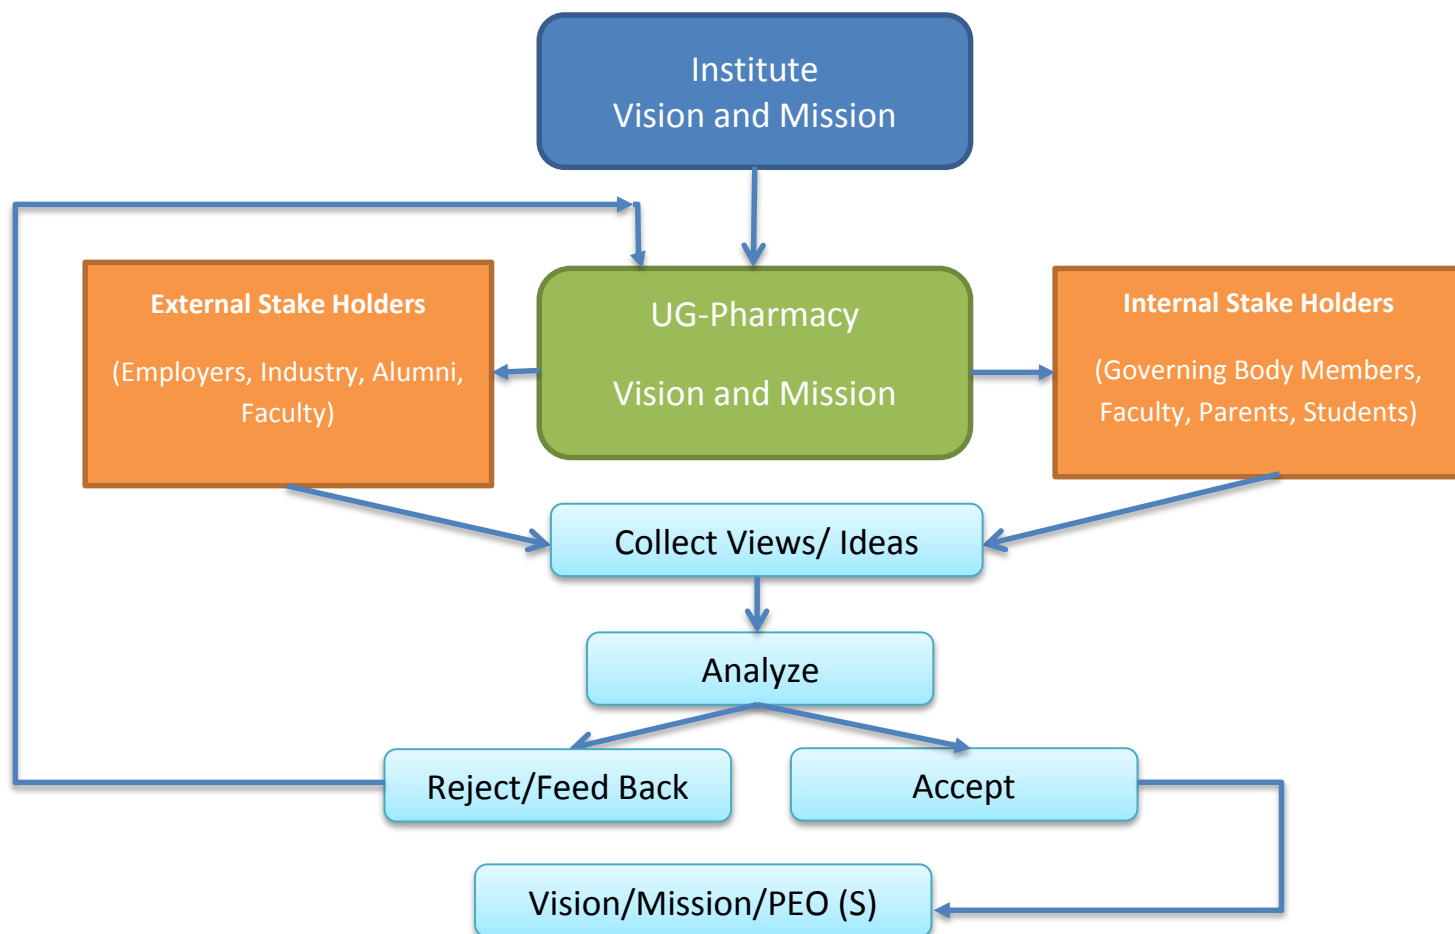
Institute
Vision and Mission

External Stake Holders

(Employers, Industry, Alumni, Faculty)

UG-Pharmacy

Vision and Mission

Internal Stake Holders

(Governing Body Members, Faculty, Parents, Students)

Collect Views/ Ideas

Analyze

Reject/Feed Back

Accept

Vision/Mission/PEO (S)